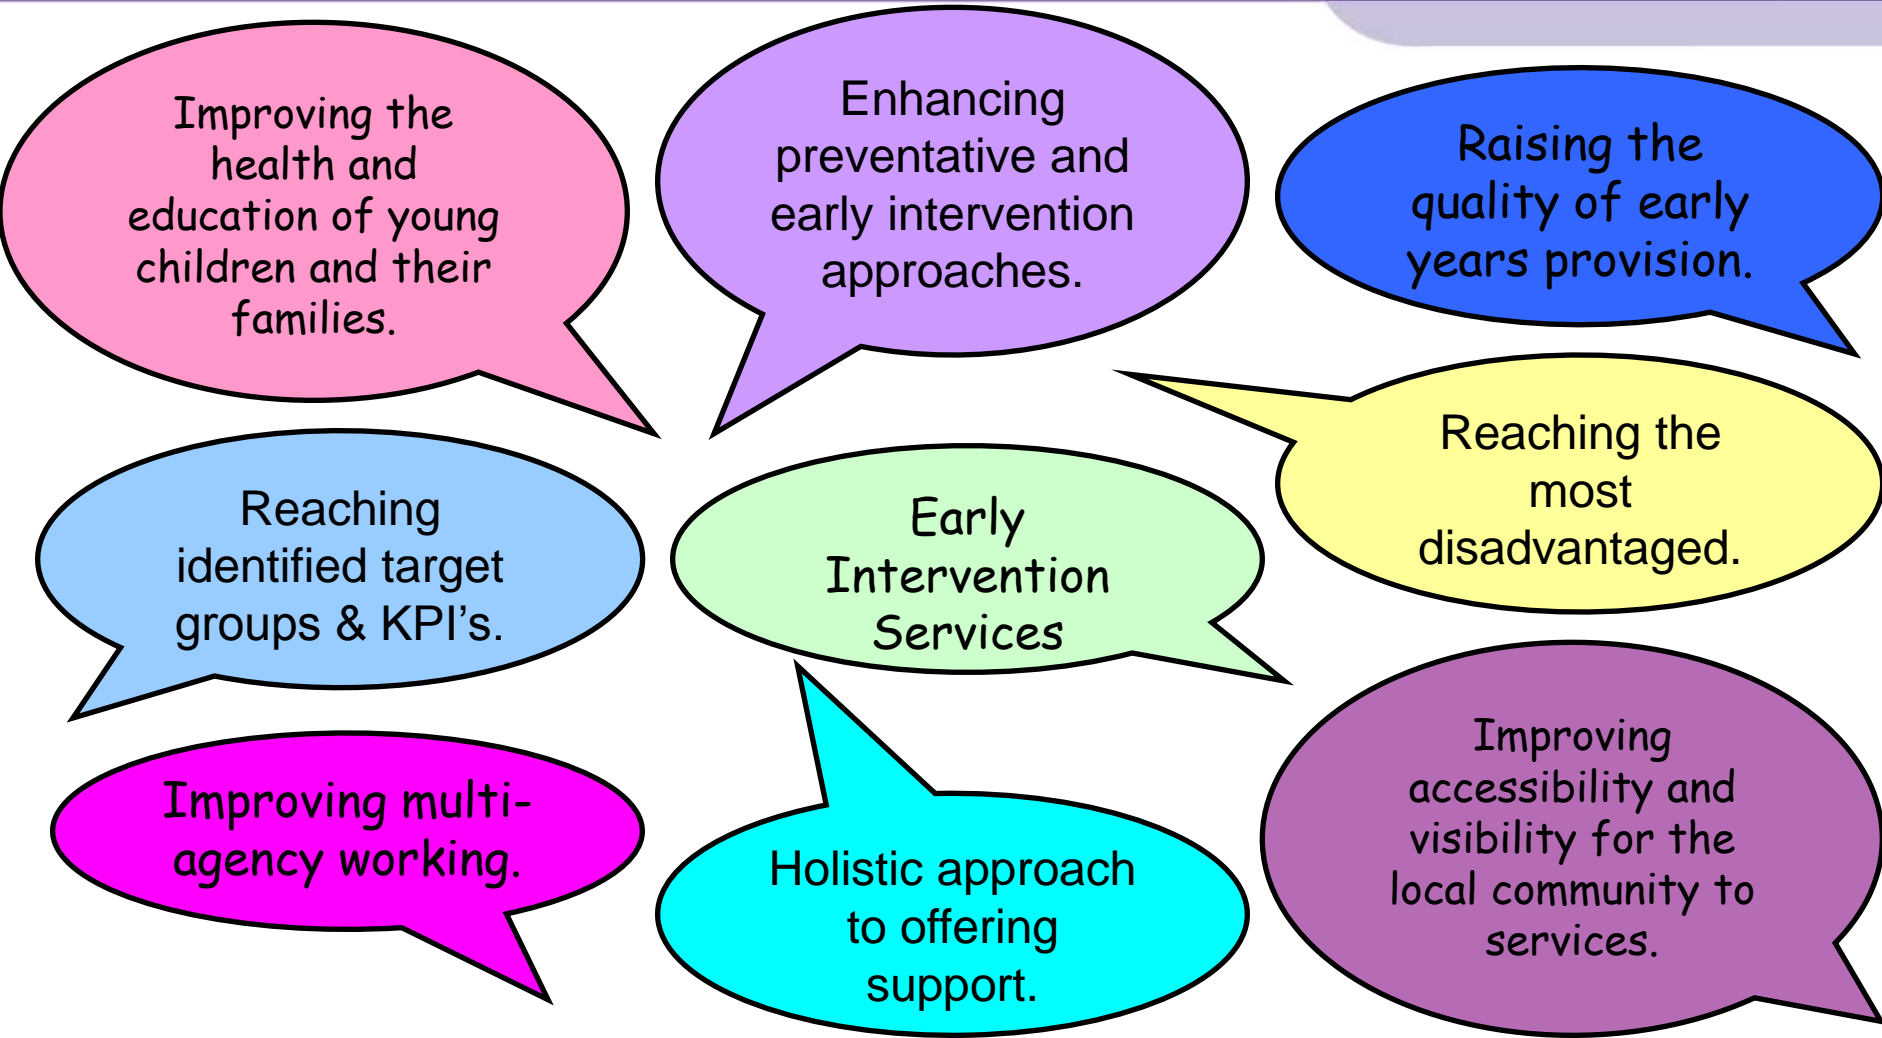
Improving the health and education of young children and their families.

Enhancing preventative and early intervention approaches.

Raising the quality of early years provision.

Reaching the most disadvantaged.

Reaching identified target groups & KPI’s.

Early Intervention Services

Improving multi-agency working.

Holistic approach to offering support.

Improving accessibility and visibility for the local community to services.